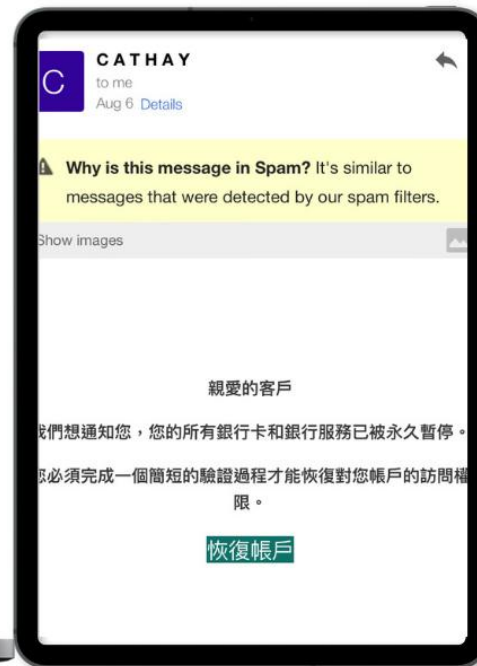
C

CATHAY
to me
Aug 6 Details

Why is this message in Spam? It's similar to messages that were detected by our spam filters.

Show images

親愛的客戶

我們想通知您，您的所有銀行卡和銀行服務已被永久暫停。

您必須完成一個簡短的驗證過程才能恢復對您帳戶的訪問權限。

恢復帳戶